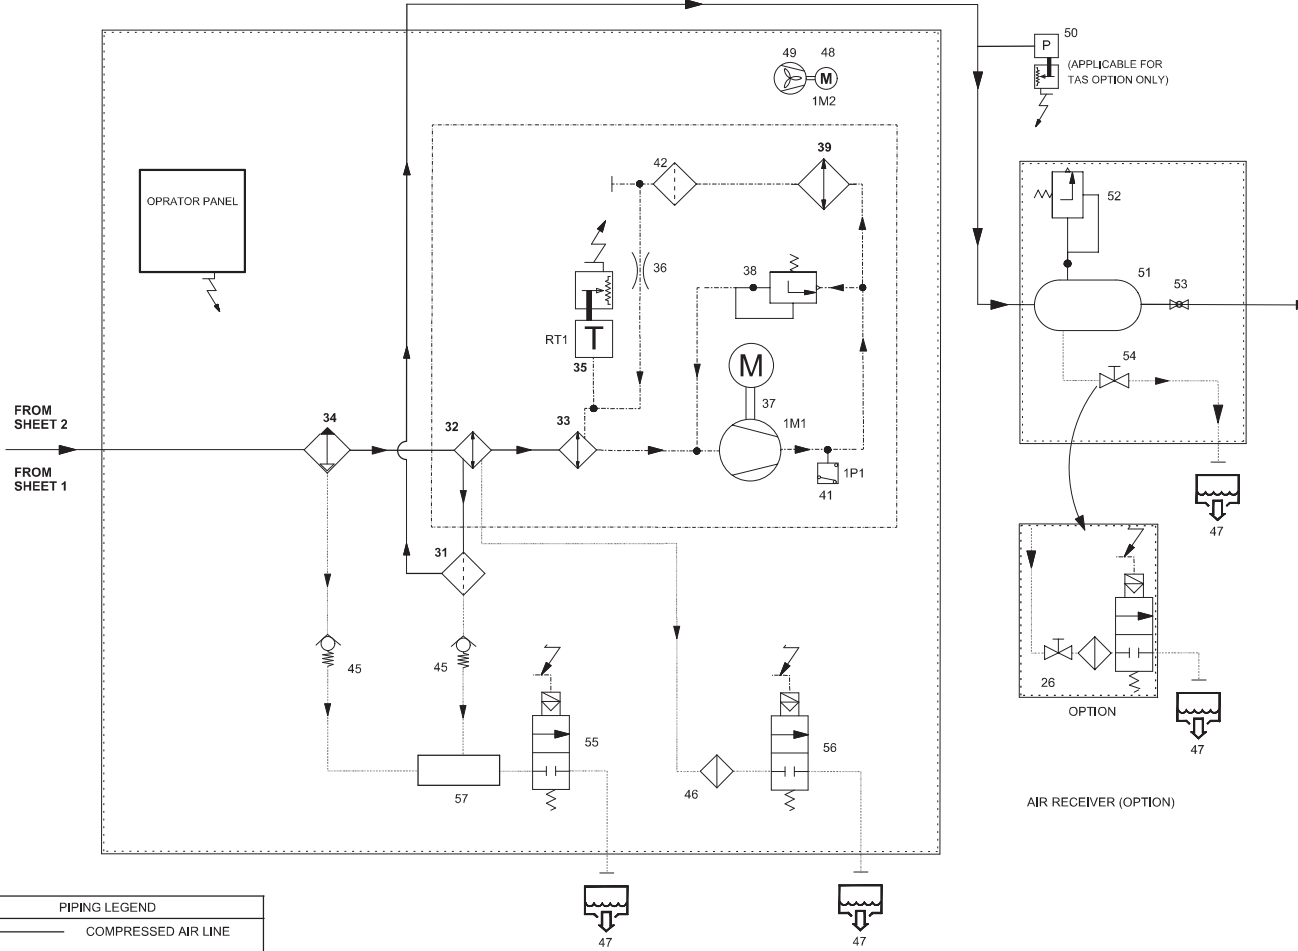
50
P
(APPLICABLE FOR TAS OPTION ONLY)

49 48
M
1M2

OPRATOR PANEL

42
39
36
38
RT1
T
35
M
37
1M1
1P1
41

52
51
53
54
47

FROM SHEET 2
FROM SHEET 1
34
32
33
31
45
45
55
56
57
46

26
OPTION
47

AIR RECEIVER (OPTION)

47
47

PIPING LEGEND
COMPRESSED AIR LINE